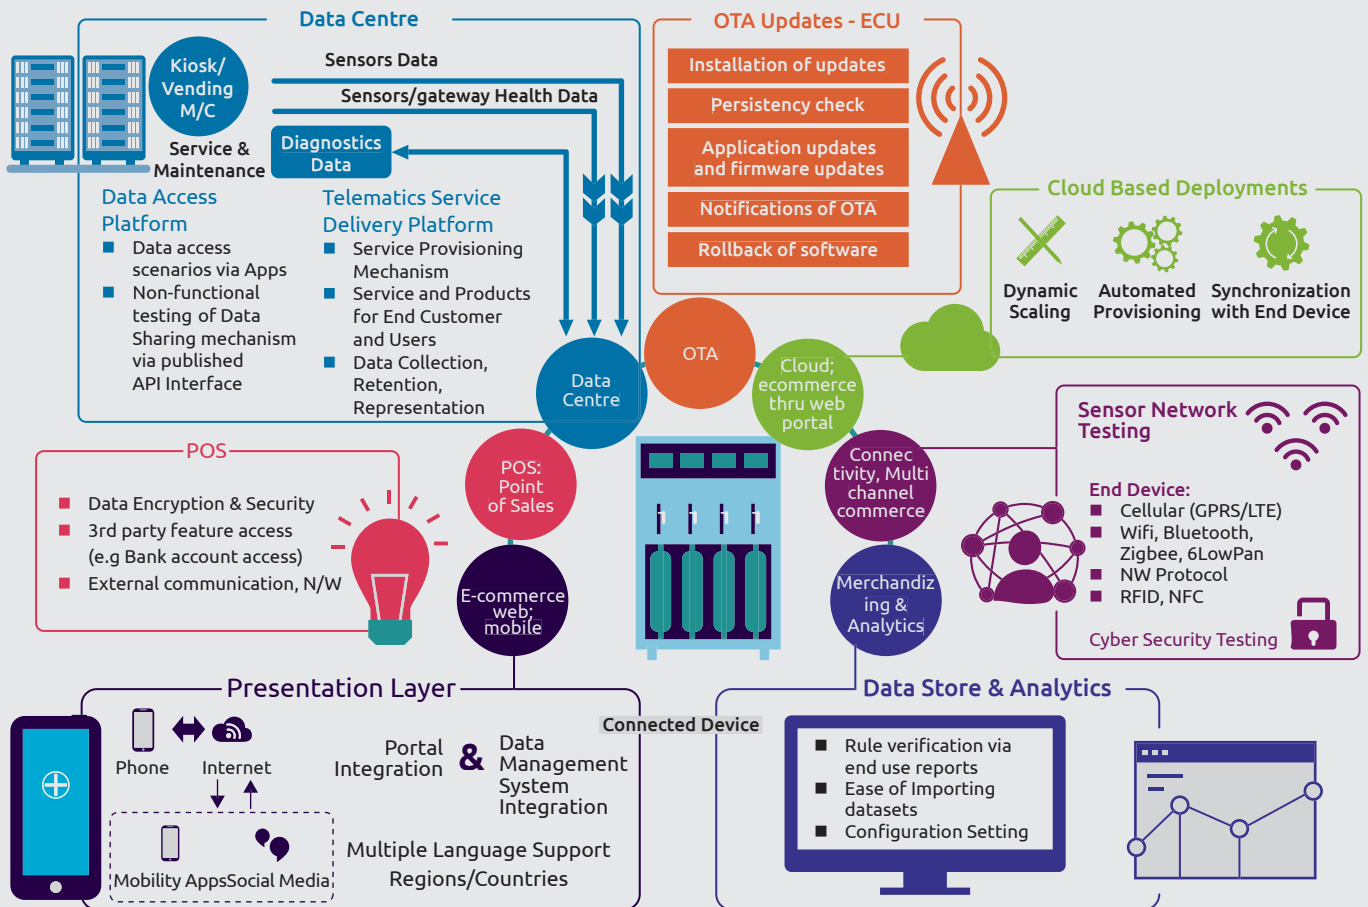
Data Centre

Kiosk/ Vending M/C

Service & Maintenance

Sensors Data

Sensors/gateway Health Data

Diagnostics Data

Data Access Platform
- Data access scenarios via Apps
- Non-functional testing of Data Sharing mechanism via published API Interface

Telematics Service Delivery Platform
- Service Provisioning Mechanism
- Service and Products for End Customer and Users
- Data Collection, Retention, Representation

OTA Updates - ECU

Installation of updates

Persistency check

Application updates and firmware updates

Notifications of OTA

Rollback of software

Cloud Based Deployments

Dynamic Scaling

Automated Provisioning

Synchronization with End Device

Data Centre

OTA

Cloud; ecommerce thru web portal

Connec tivity, Multi channel commerce

Merchandiz ing & Analytics

POS: Point of Sales

E-commerce web; mobile

Sensor Network Testing

End Device:
- Cellular (GPRS/LTE)
- Wifi, Bluetooth, Zigbee, 6LowPan
- NW Protocol
- RFID, NFC

Cyber Security Testing

POS
- Data Encryption & Security
- 3rd party feature access (e.g Bank account access)
- External communication, N/W

Presentation Layer

Phone

Internet

Mobility Apps

Social Media

Portal Integration

&

Data Management System Integration

Multiple Language Support Regions/Countries

Connected Device

Data Store & Analytics

- Rule verification via end use reports
- Ease of Importing datasets
- Configuration Setting